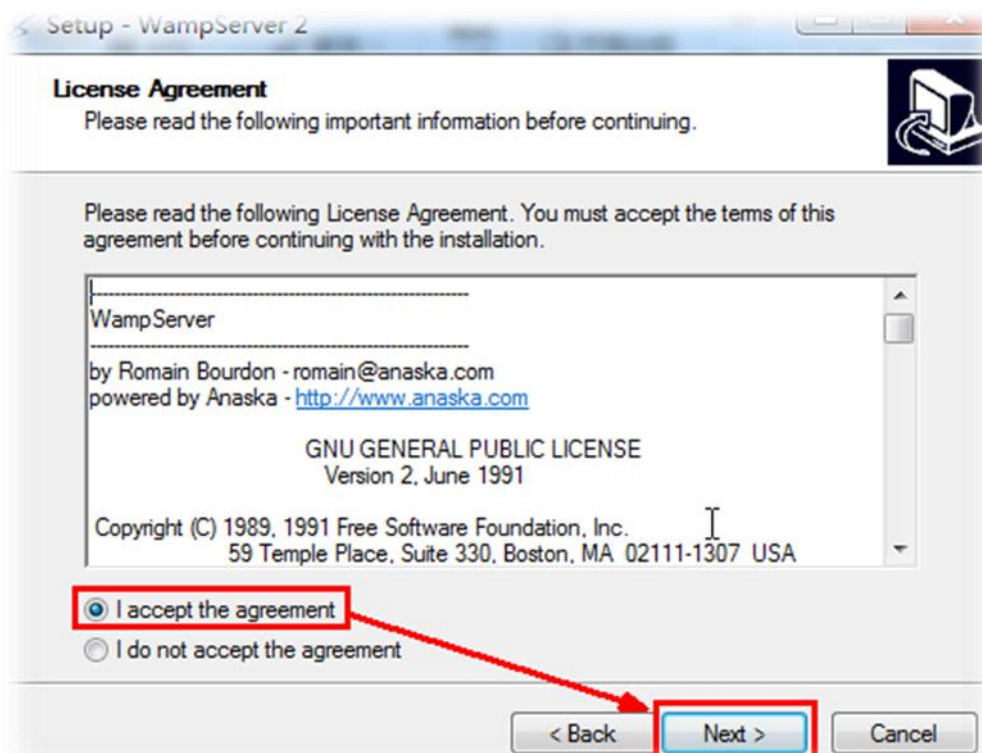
Setup - WampServer 2

License Agreement
Please read the following important information before continuing.

Please read the following License Agreement. You must accept the terms of this agreement before continuing with the installation.

WampServer

by Romain Bourdon - romain@anaska.com
powered by Anaska - http://www.anaska.com

GNU GENERAL PUBLIC LICENSE
Version 2, June 1991

Copyright (C) 1989, 1991 Free Software Foundation, Inc.
59 Temple Place, Suite 330, Boston, MA 02111-1307 USA

I accept the agreement
I do not accept the agreement

< Back
Next >
Cancel